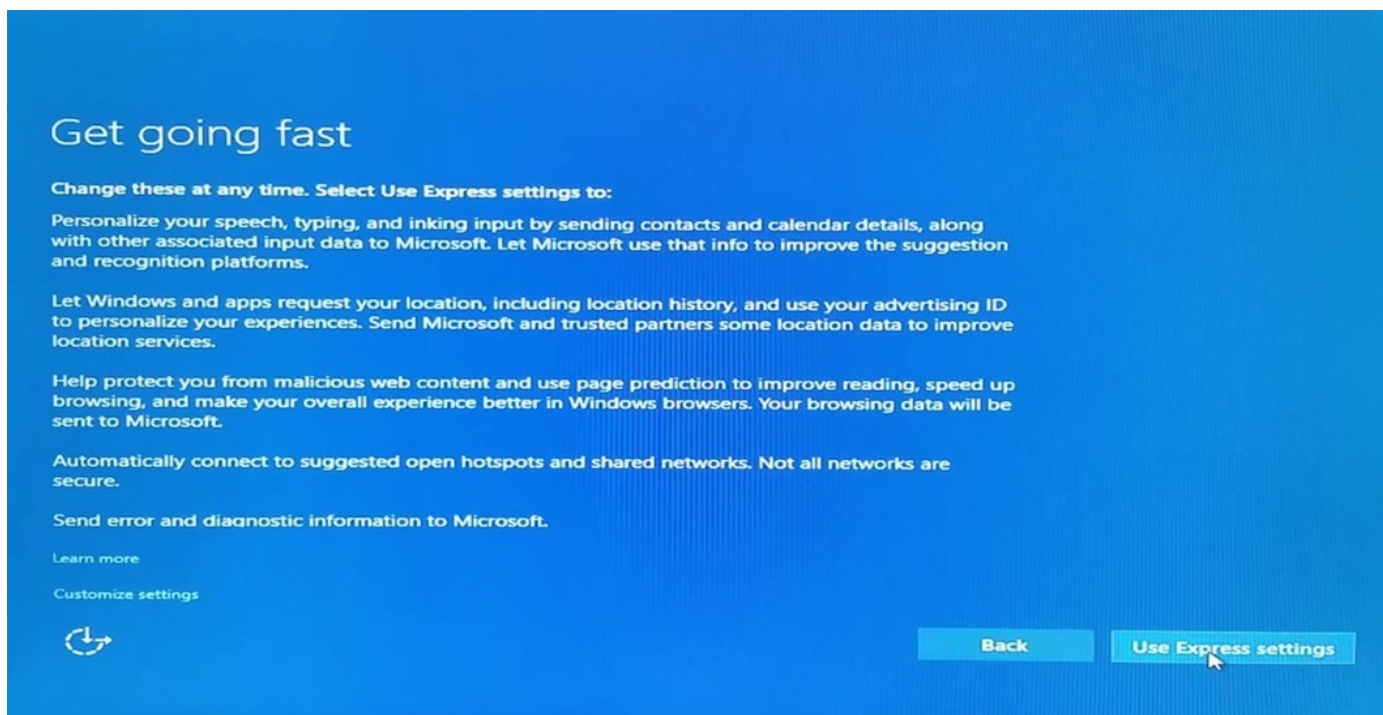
Get going fast

Change these at any time. Select Use Express settings to:

Personalize your speech, typing, and inking input by sending contacts and calendar details, along with other associated input data to Microsoft. Let Microsoft use that info to improve the suggestion and recognition platforms.

Let Windows and apps request your location, including location history, and use your advertising ID to personalize your experiences. Send Microsoft and trusted partners some location data to improve location services.

Help protect you from malicious web content and use page prediction to improve reading, speed up browsing, and make your overall experience better in Windows browsers. Your browsing data will be sent to Microsoft.

Automatically connect to suggested open hotspots and shared networks. Not all networks are secure.

Send error and diagnostic information to Microsoft.

Learn more

Customize settings

Back

Use Express settings